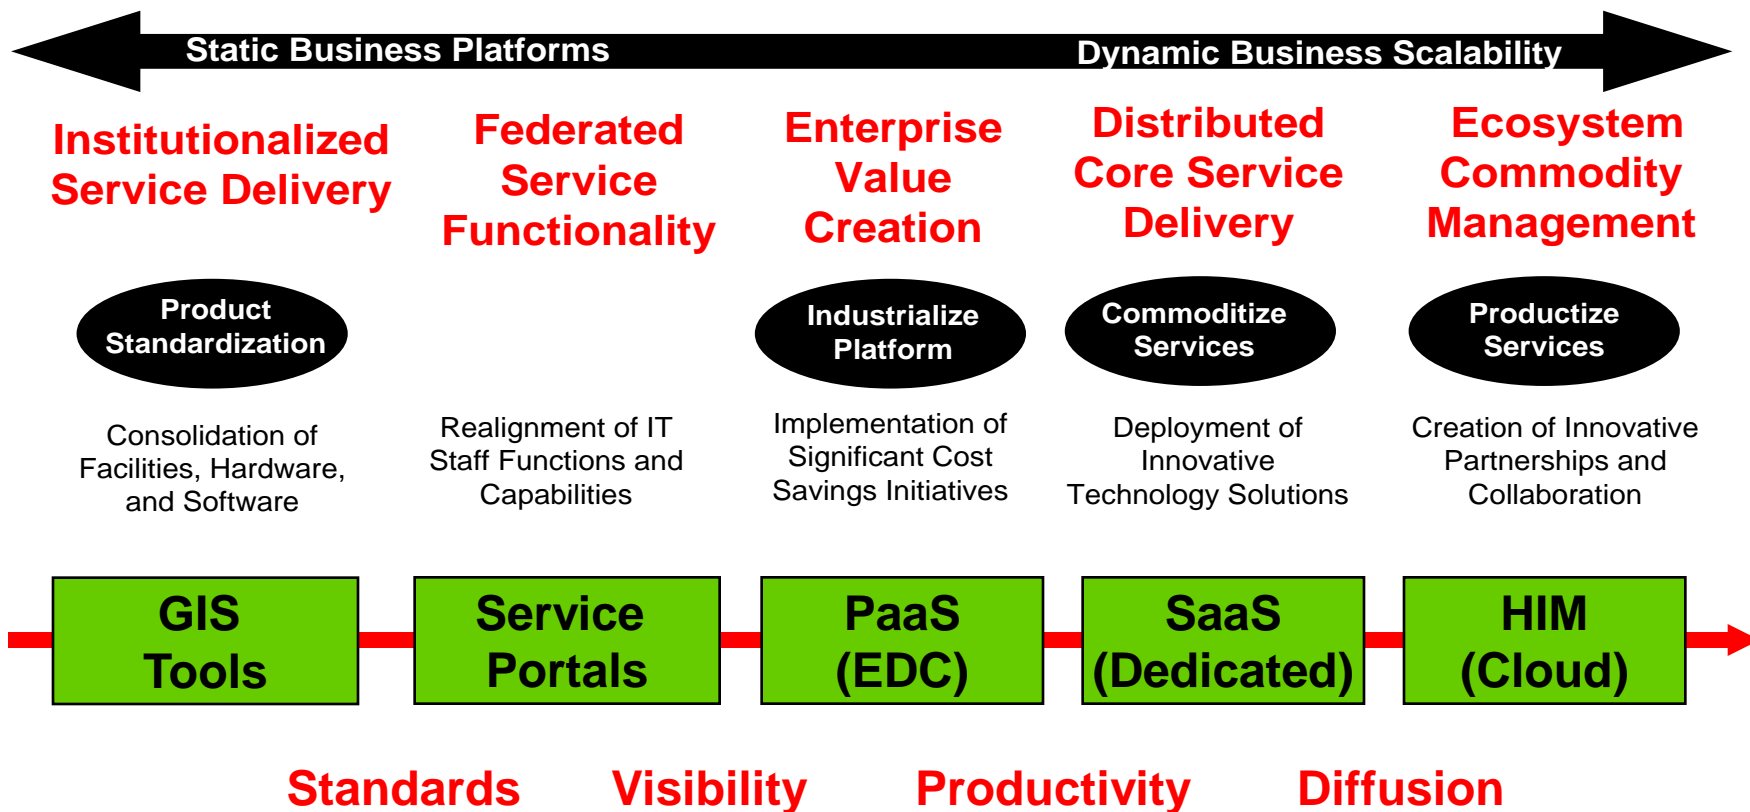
Static Business Platforms

Dynamic Business Scalability

Institutionalized Service Delivery

Federated Service Functionality

Enterprise Value Creation

Distributed Core Service Delivery

Ecosystem Commodity Management

Product Standardization

Industrialize Platform

Commoditize Services

Productize Services

Consolidation of Facilities, Hardware, and Software

Realignment of IT Staff Functions and Capabilities

Implementation of Significant Cost Savings Initiatives

Deployment of Innovative Technology Solutions

Creation of Innovative Partnerships and Collaboration

GIS Tools

Service Portals

PaaS (EDC)

SaaS (Dedicated)

HIM (Cloud)

Standards

Visibility

Productivity

Diffusion